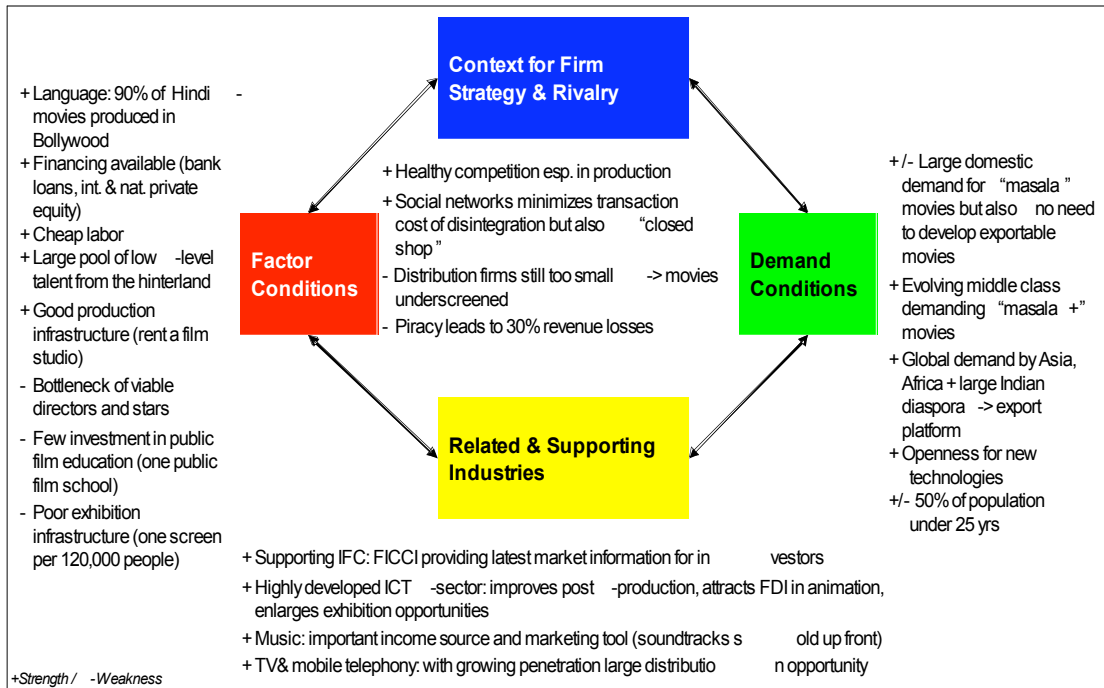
Context for Firm Strategy & Rivalry

+ Language: 90% of Hindi - movies produced in Bollywood
+ Financing available (bank loans, int. & nat. private equity)
+ Cheap labor
+ Large pool of low -level talent from the hinterland
+ Good production infrastructure (rent a film studio)
- Bottleneck of viable directors and stars
- Few investment in public film education (one public film school)
- Poor exhibition infrastructure (one screen per 120,000 people)

+ Healthy competition esp. in production
+ Social networks minimizes transaction cost of disintegration but also "closed shop"
- Distribution firms still too small -> movies underscreened
- Piracy leads to 30% revenue losses

Factor Conditions

Demand Conditions

+/- Large domestic demand for "masala" movies but also no need to develop exportable movies
+ Evolving middle class demanding "masala +" movies
+ Global demand by Asia, Africa + large Indian diaspora -> export platform
+ Openness for new technologies
+/- 50% of population under 25 yrs

Related & Supporting Industries

+ Supporting IFC: FICCI providing latest market information for investors
+ Highly developed ICT -sector: improves post -production, attracts FDI in animation, enlarges exhibition opportunities
+ Music: important income source and marketing tool (soundtracks sold up front)
+ TV& mobile telephony: with growing penetration large distribution opportunity

+Strength / -Weakness